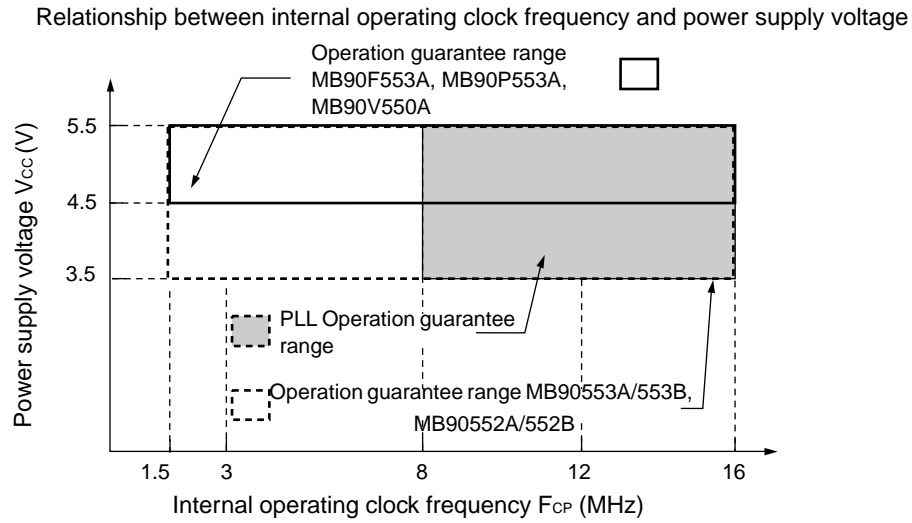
Relationship between internal operating clock frequency and power supply voltage

Operation guarantee range MB90F553A, MB90P553A, MB90V550A

Power supply voltage $V_{CC}$ (V)

5.5

4.5

3.5

PLL Operation guarantee range

Operation guarantee range MB90553A/553B, MB90552A/552B

1.5

3

8

12

16

Internal operating clock frequency $F_{CP}$ (MHz)